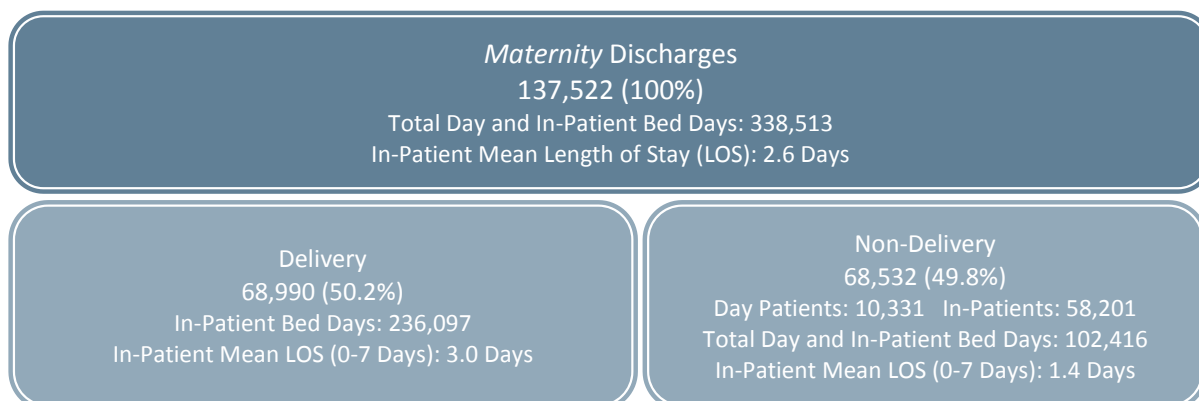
*Maternity* Discharges
137,522 (100%)
Total Day and In-Patient Bed Days: 338,513
In-Patient Mean Length of Stay (LOS): 2.6 Days

Delivery
68,990 (50.2%)
In-Patient Bed Days: 236,097
In-Patient Mean LOS (0-7 Days): 3.0 Days

Non-Delivery
68,532 (49.8%)
Day Patients: 10,331 In-Patients: 58,201
Total Day and In-Patient Bed Days: 102,416
In-Patient Mean LOS (0-7 Days): 1.4 Days